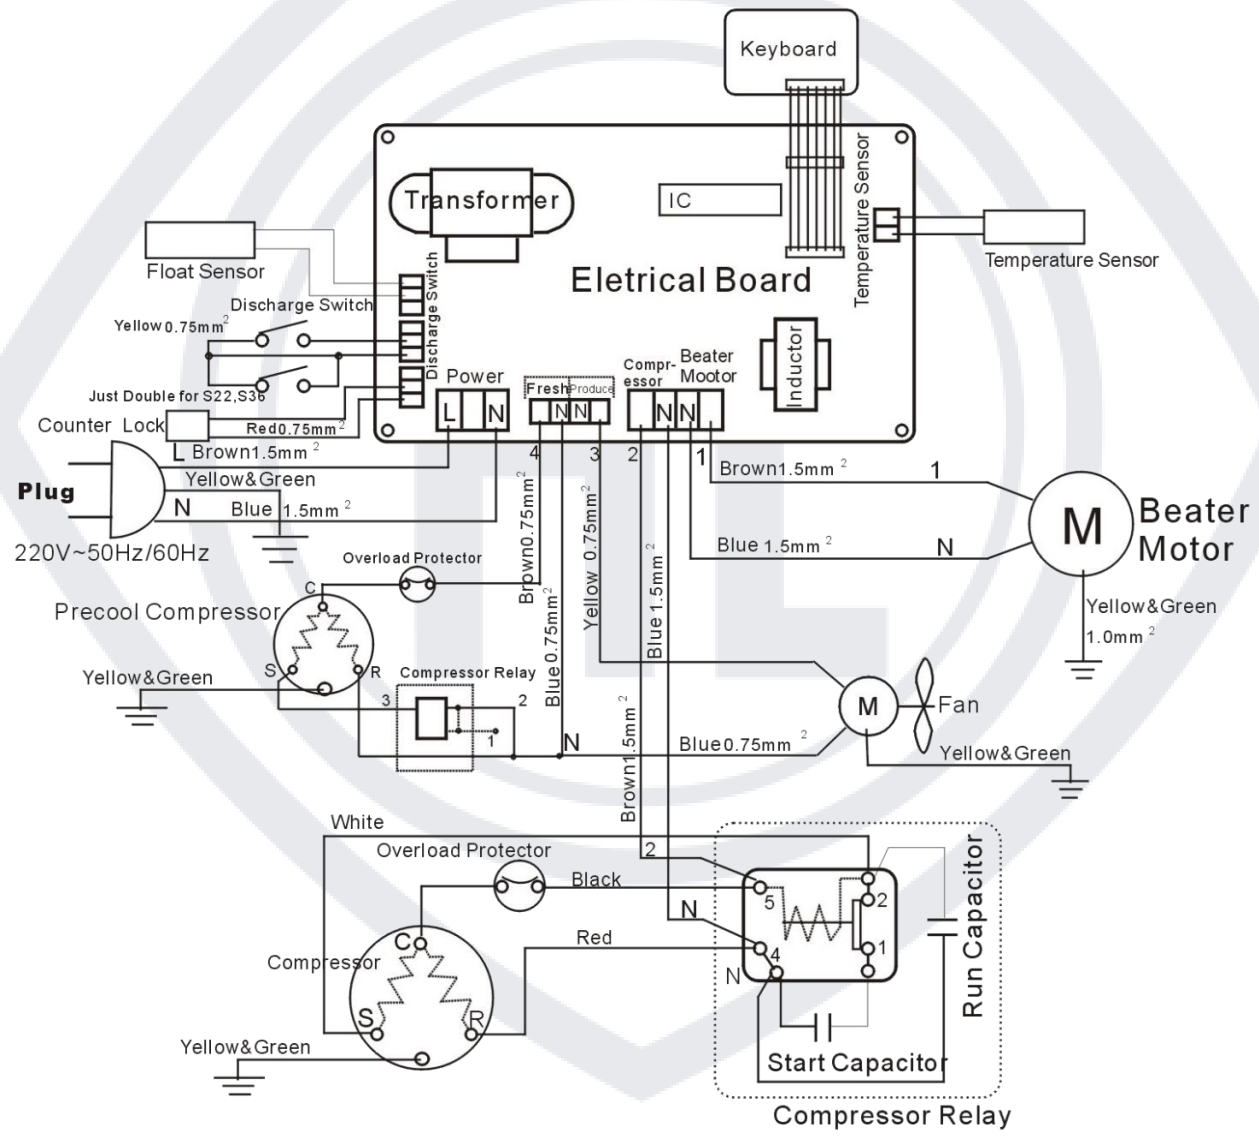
Keyboard

Transformer

IC

Temperature Sensor

Temperature Sensor

Float Sensor

Eletrical Board

Discharge Switch

Discharge Switch

Yellow $0.75mm^2$

Inductor

Power

Fresh Produce

Compr-essor

Beater Mootor

Just Double for S22,S36

L N

N N

N N

Red$0.75mm^2$

Counter Lock

L Brown$1.5mm^2$

4 3 2 1

Brown$1.5mm^2$

1

Plug

Yellow&Green

N Blue $1.5mm^2$

M

Beater Motor

Blue $1.5mm^2$

N

220V~50Hz/60Hz

Brown$0.75mm^2$

Yellow $0.75mm^2$

Blue $1.5mm^2$

Overload Protector

Precool Compressor

C

Yellow&Green

$1.0mm^2$

Blue$0.75mm^2$

Yellow

S R

Compressor Relay

Yellow&Green

3 2

1

N

Brown$1.5mm^2$

M

Fan

Blue$0.75mm^2$

Yellow&Green

White

Overload Protector

2

Black

Run Capacitor

5 2

N

C

Red

Compressor

4 1

N

S R

Yellow&Green

Start Capacitor

Compressor Relay